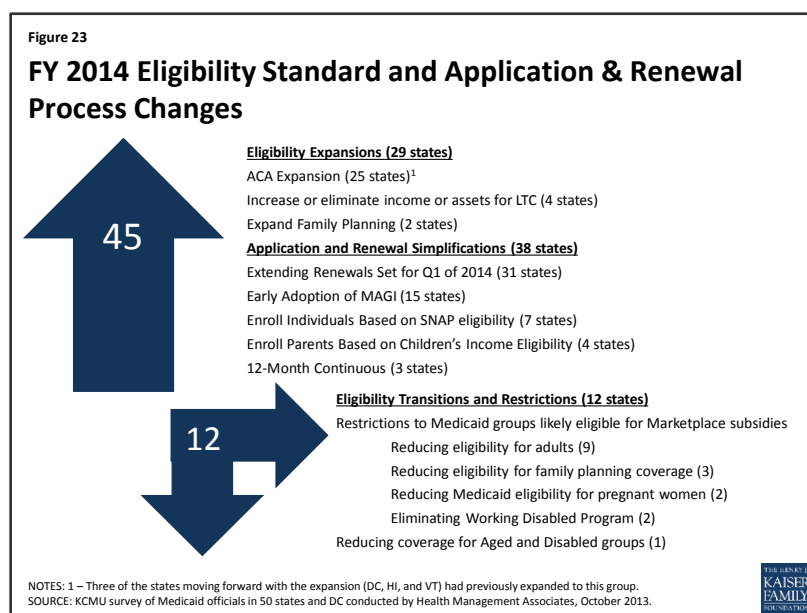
Figure 23

FY 2014 Eligibility Standard and Application & Renewal Process Changes

45

**Eligibility Expansions (29 states)**
ACA Expansion (25 states)$^1$
Increase or eliminate income or assets for LTC (4 states)
Expand Family Planning (2 states)

**Application and Renewal Simplifications (38 states)**
Extending Renewals Set for Q1 of 2014 (31 states)
Early Adoption of MAGI (15 states)
Enroll Individuals Based on SNAP eligibility (7 states)
Enroll Parents Based on Children's Income Eligibility (4 states)
12-Month Continuous (3 states)

12

**Eligibility Transitions and Restrictions (12 states)**
Restrictions to Medicaid groups likely eligible for Marketplace subsidies
Reducing eligibility for adults (9)
Reducing eligibility for family planning coverage (3)
Reducing Medicaid eligibility for pregnant women (2)
Eliminating Working Disabled Program (2)
Reducing coverage for Aged and Disabled groups (1)

NOTES: 1 – Three of the states moving forward with the expansion (DC, HI, and VT) had previously expanded to this group.
SOURCE: KCMU survey of Medicaid officials in 50 states and DC conducted by Health Management Associates, October 2013.

THE HENRY J. KAISER FAMILY FOUNDATION